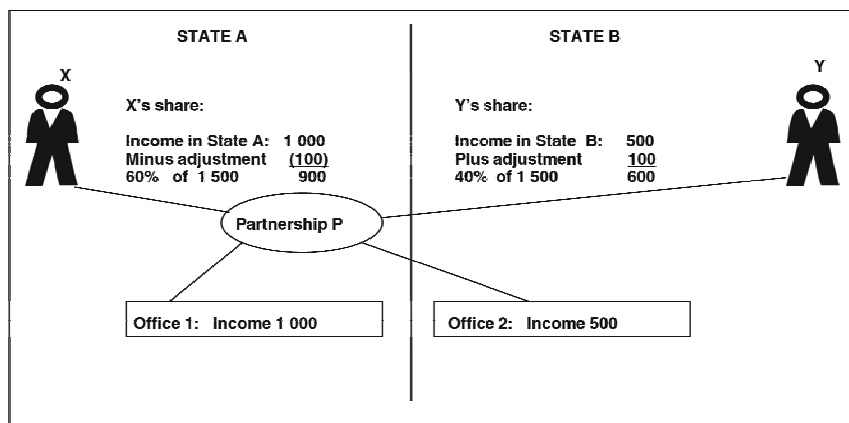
STATE A

STATE B

X

Y

X's share:

Income in State A: 1 000
Minus adjustment (100)
60% of 1 500 900

Y's share:

Income in State B: 500
Plus adjustment 100
40% of 1 500 600

Partnership P

Office 1: Income 1 000

Office 2: Income 500